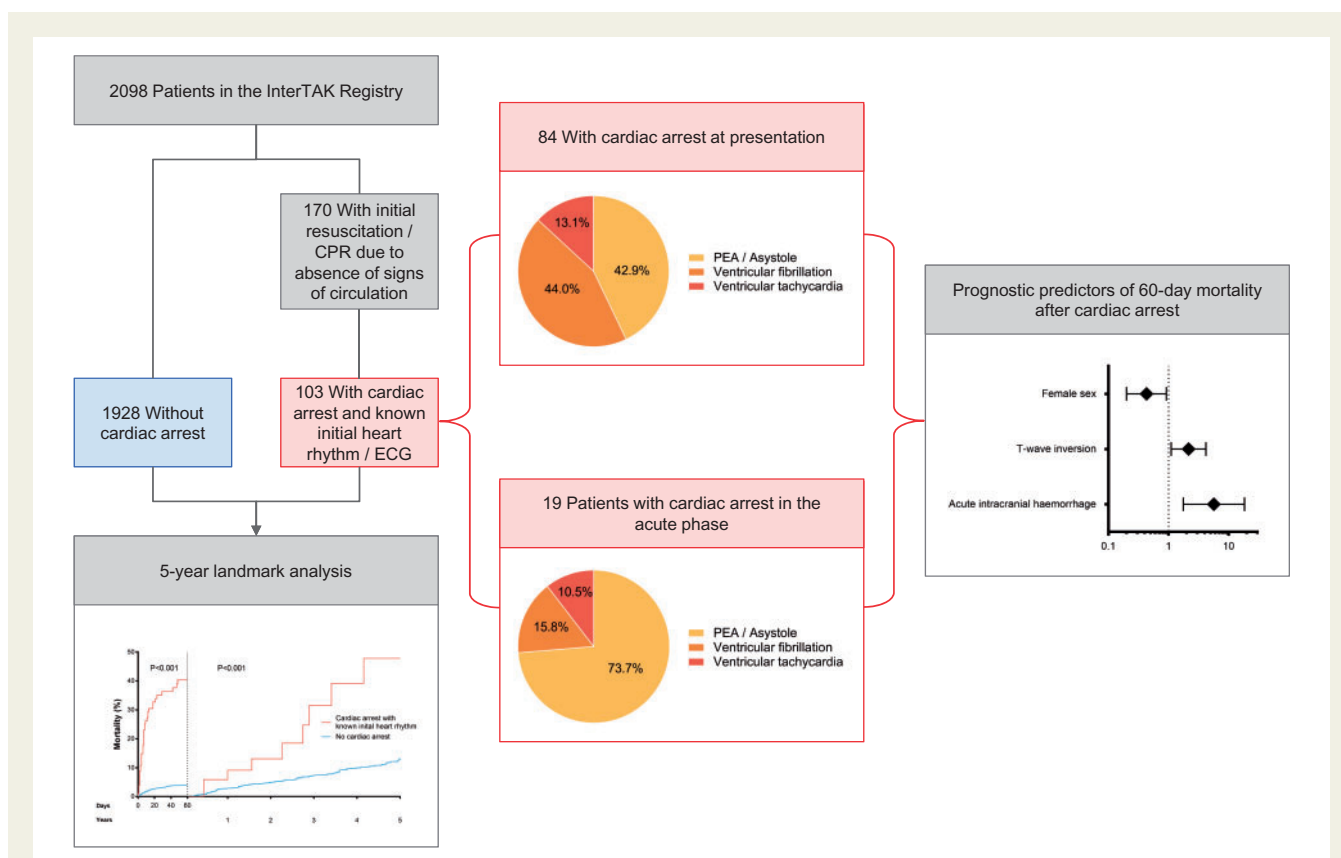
2098 Patients in the InterTAK Registry

170 With initial resuscitation / CPR due to absence of signs of circulation

1928 Without cardiac arrest

103 With cardiac arrest and known initial heart rhythm / ECG

5-year landmark analysis

50
40
30
20
10
0
Mortality (%)
P<0.001
P<0.001
Cardiac arrest with known inital heart rhythm
No cardiac arrest
Days 0 20 40 60 60
Years 1 2 3 4 5

84 With cardiac arrest at presentation

13.1%
44.0%
42.9%

PEA / Asystole
Ventricular fibrillation
Ventricular tachycardia

19 Patients with cardiac arrest in the acute phase

10.5%
15.8%
73.7%

PEA / Asystole
Ventricular fibrillation
Ventricular tachycardia

Prognostic predictors of 60-day mortality after cardiac arrest

Female sex
T-wave inversion
Acute intracranial haemorrhage
0.1 1 10